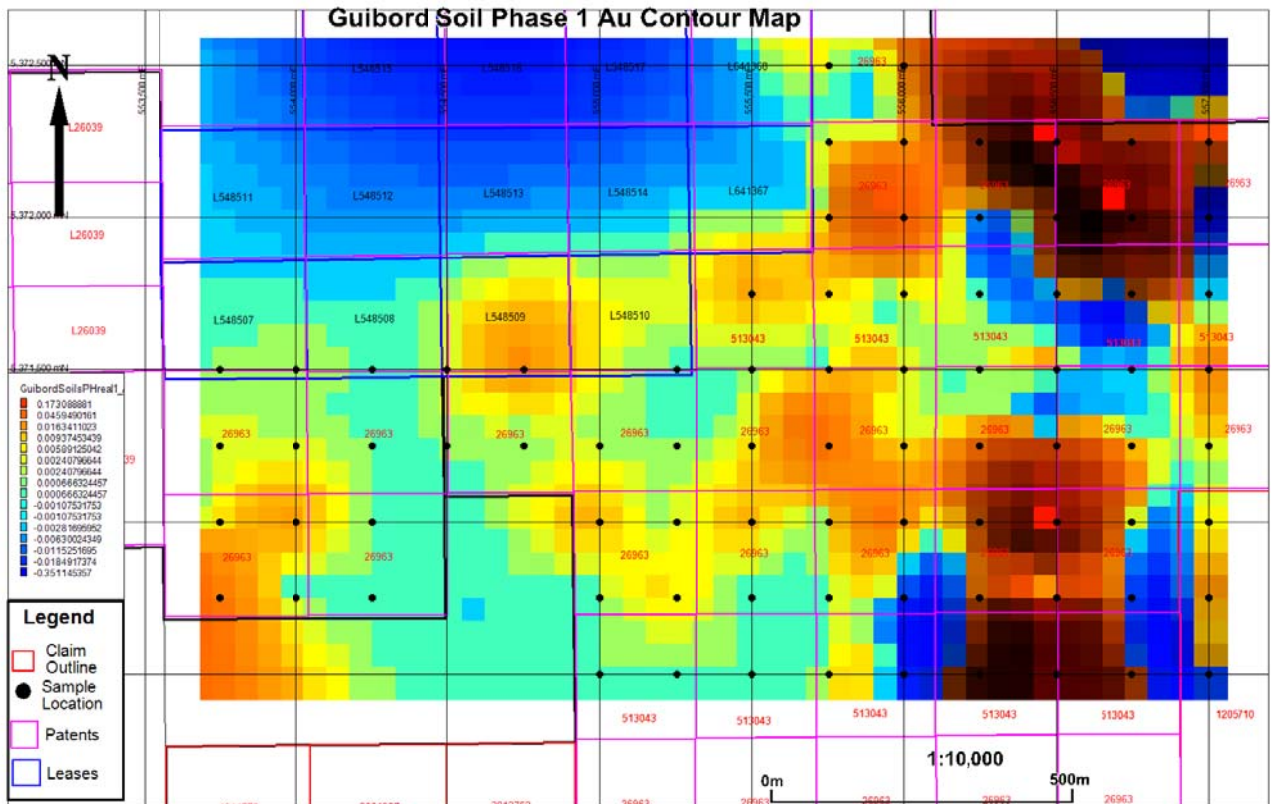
Guibord Soil Phase 1 Au Contour Map

N

5,372,500mN
5,372,000mN
5,371,500mN

553,500mE
554,000mE
554,500mE
555,000mE
555,500mE
556,000mE
556,500mE

L26039
L26039
L26039

L548515
L548516
L548517
L641360
26963

L548511
L548512
L548513
L548514
L641367
26963
26963
26963
26963

L548507
L548508
L548509
L548510
513043
513043
513043
513043
513043

GuibordSoilsPHreal1_
0.173088881
0.0459490161
0.0163411023
0.00937453439
0.00589125042
0.00240796644
0.00240796644
0.000666324457
0.000666324457
-0.00107531753
-0.00107531753
-0.00281695952
-0.00630024349
-0.0115251695
-0.0184917374
-0.351145357

26963
26963
26963
26963
26963
26963
26963
26963
26163
39

26963
26963
26963
26963
26963
26963
26963

Legend
Claim Outline
Sample Location
Patents
Leases

513043
513043
513043
513043
513043
1205710

1:10,000
0m
500m

26963
26963
26963
26963
26963